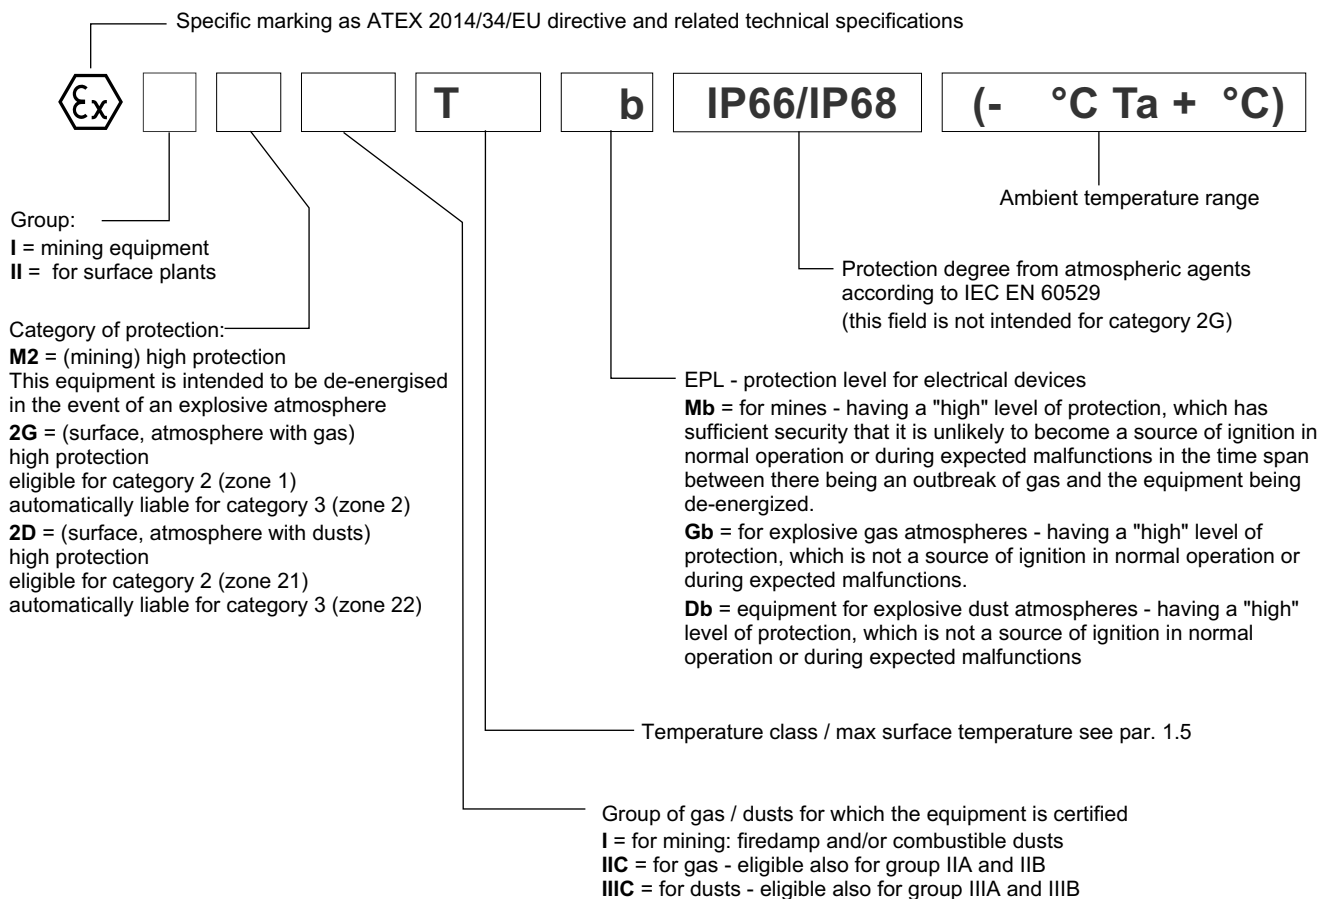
Specific marking as ATEX 2014/34/EU directive and related technical specifications

Ex T b IP66/IP68 (- °C Ta + °C)

Ambient temperature range

Group:
**I** = mining equipment
**II** = for surface plants

Protection degree from atmospheric agents according to IEC EN 60529
(this field is not intended for category 2G)

Category of protection:
**M2** = (mining) high protection
This equipment is intended to be de-energised in the event of an explosive atmosphere
**2G** = (surface, atmosphere with gas) high protection
eligible for category 2 (zone 1)
automatically liable for category 3 (zone 2)
**2D** = (surface, atmosphere with dusts) high protection
eligible for category 2 (zone 21)
automatically liable for category 3 (zone 22)

EPL - protection level for electrical devices
**Mb** = for mines - having a "high" level of protection, which has sufficient security that it is unlikely to become a source of ignition in normal operation or during expected malfunctions in the time span between there being an outbreak of gas and the equipment being de-energized.
**Gb** = for explosive gas atmospheres - having a "high" level of protection, which is not a source of ignition in normal operation or during expected malfunctions.
**Db** = equipment for explosive dust atmospheres - having a "high" level of protection, which is not a source of ignition in normal operation or during expected malfunctions

Temperature class / max surface temperature see par. 1.5

Group of gas / dusts for which the equipment is certified
**I** = for mining: firedamp and/or combustible dusts
**IIC** = for gas - eligible also for group IIA and IIB
**IIIC** = for dusts - eligible also for group IIIA and IIIB